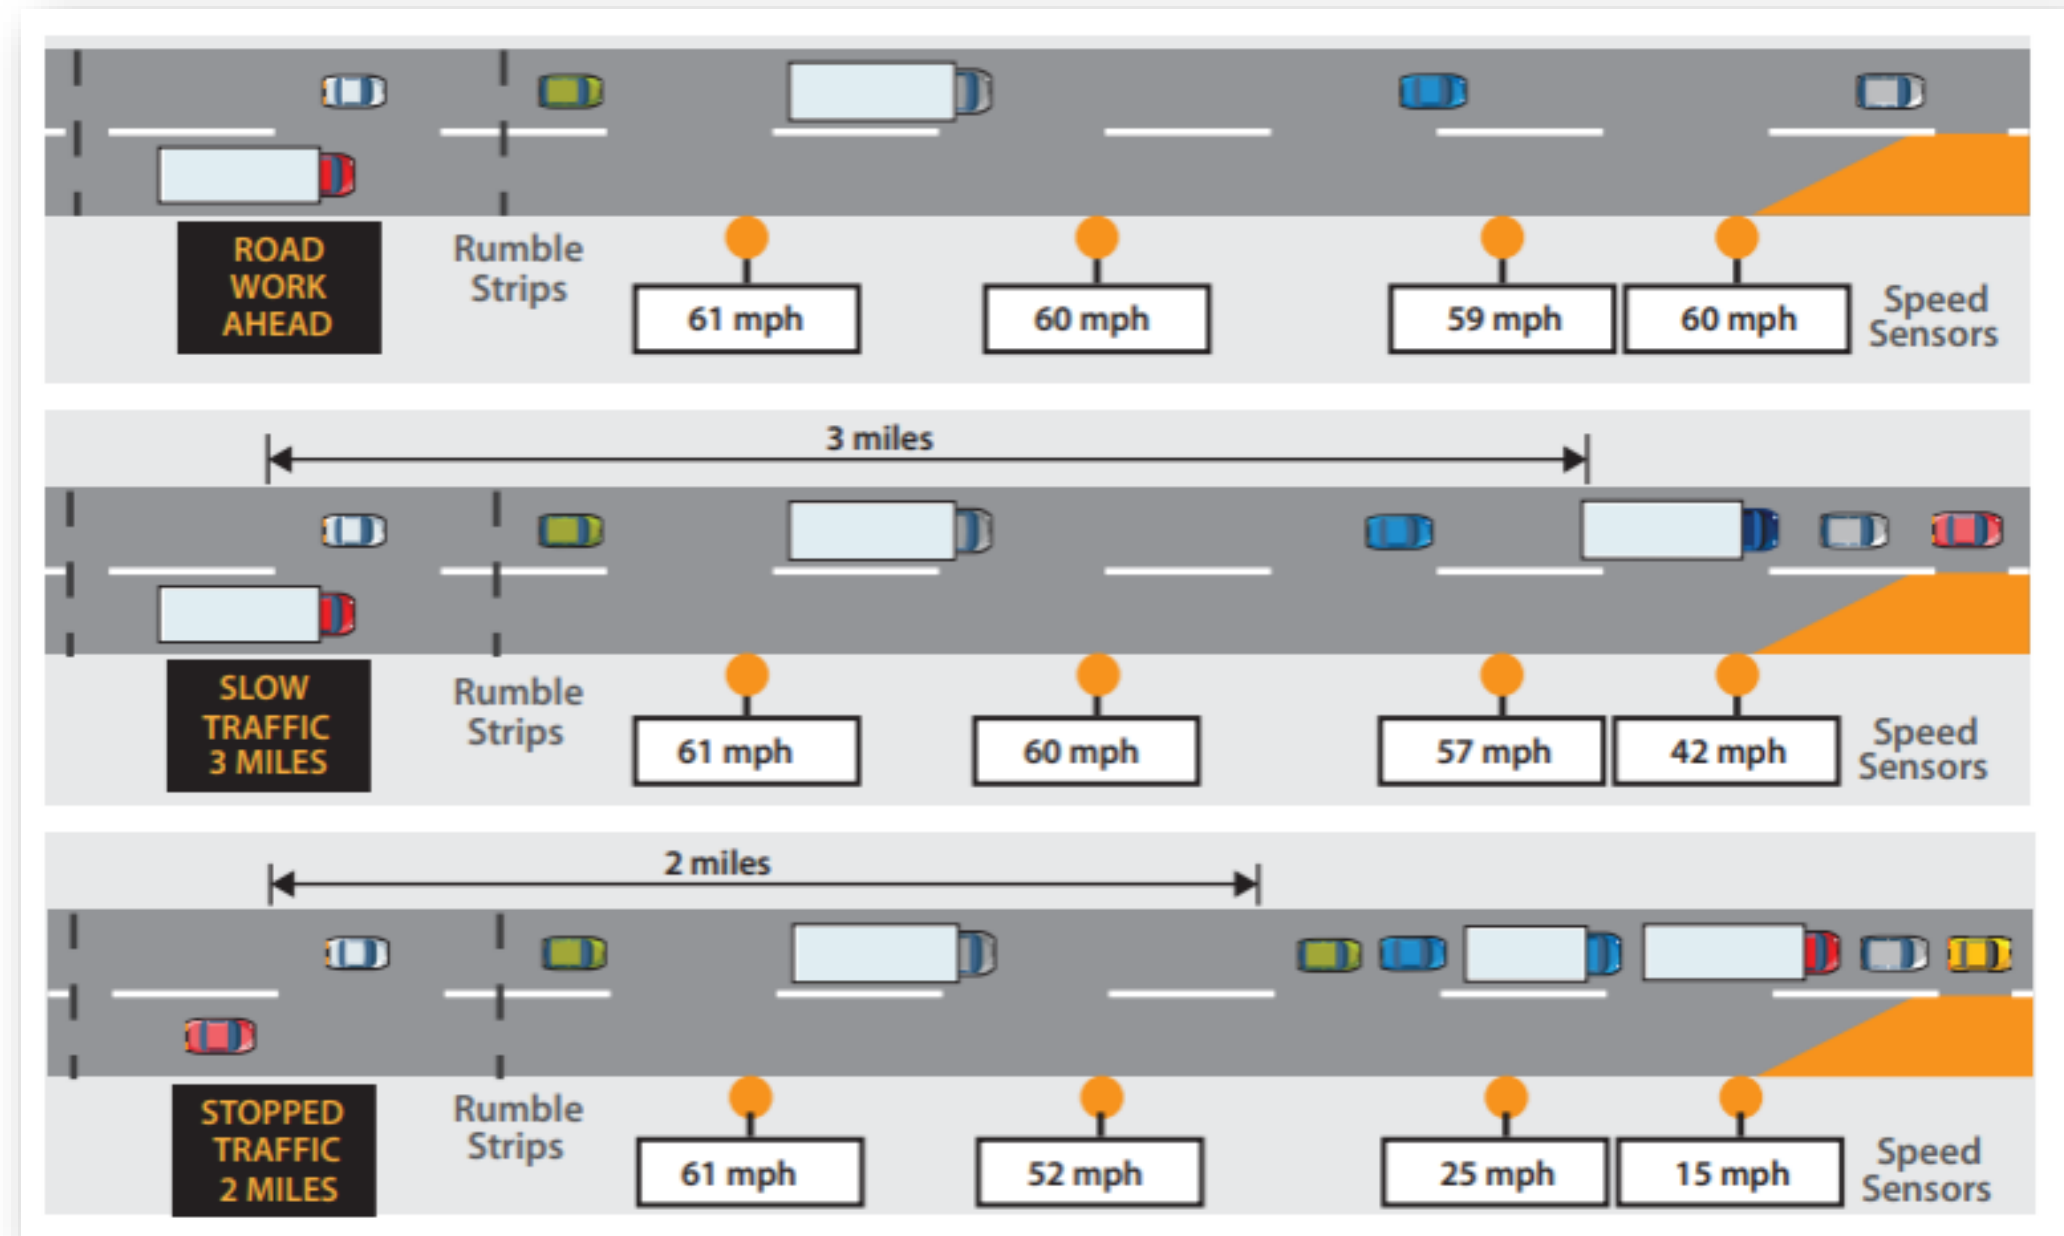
ROAD WORK AHEAD

Rumble Strips

61 mph

60 mph

59 mph

60 mph

Speed Sensors

3 miles

SLOW TRAFFIC 3 MILES

Rumble Strips

61 mph

60 mph

57 mph

42 mph

Speed Sensors

2 miles

STOPPED TRAFFIC 2 MILES

Rumble Strips

61 mph

52 mph

25 mph

15 mph

Speed Sensors